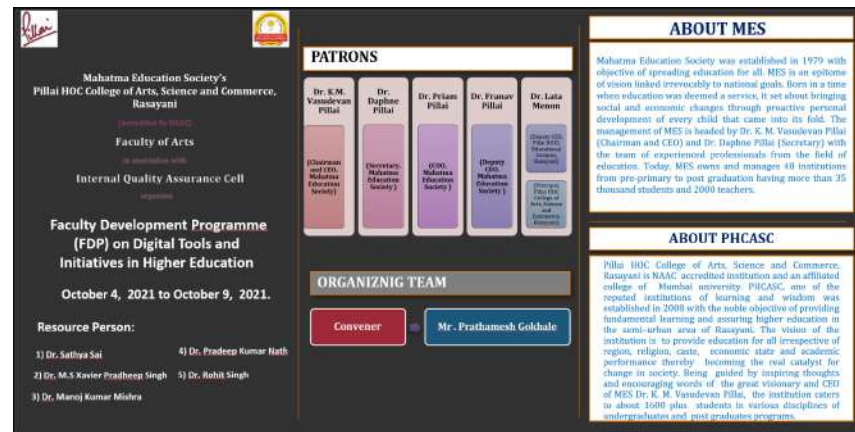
Pillai

Mahatma Education Society's
Pillai HOC College of Arts, Science and Commerce, Rasayani

(Accredited By NAAC)

Faculty of Arts

in association with

Internal Quality Assurance Cell

organizes

Faculty Development Programme (FDP) on Digital Tools and Initiatives in Higher Education

October 4, 2021 to October 9, 2021.

Resource Person:

1) Dr. Sathya Sai

2) Dr. M.S Xavier Pradheep Singh

3) Dr. Manoj Kumar Mishra

4) Dr. Pradeep Kumar Nath

5) Dr. Rohit Singh

PATRONS

Dr. K.M. Vasudevan Pillai
(Chairman and CEO, Mahatma Education Society)

Dr. Daphne Pillai
(Secretary, Mahatma Education Society)

Dr. Priam Pillai
(COO, Mahatma Education Society)

Dr. Pranav Pillai
(Deputy CEO, Mahatma Education Society)

Dr. Lata Menon
(Deputy CEO, Pillai HOC Educational Campus, Rasayani)
(Principal, Pillai HOC College of Arts, Science and Commerce, Rasayani)

ORGANIZNIG TEAM

Convener

Mr. Prathamesh Gokhale

ABOUT MES

Mahatma Education Society was established in 1979 with objective of spreading education for all. MES is an epitome of vision linked irrevocably to national goals. Born in a time when education was deemed a service, it set about bringing social and economic changes through proactive personal development of every child that came into its fold. The management of MES is headed by Dr. K. M. Vasudevan Pillai (Chairman and CEO) and Dr. Daphne Pillai (Secretary) with the team of experienced professionals from the field of education. Today, MES owns and manages 48 institutions from pre-primary to post graduation having more than 35 thousand students and 2000 teachers.

ABOUT PHCASC

Pillai HOC College of Arts, Science and Commerce, Rasayani is NAAC accredited institution and an affiliated college of Mumbai university. PHCASC, one of the reputed institutions of learning and wisdom was established in 2008 with the noble objective of providing fundamental learning and assuring higher education in the semi-urban area of Rasayani. The vision of the institution is to provide education for all irrespective of region, religion, caste, economic state and academic performance thereby becoming the real catalyst for change in society. Being guided by inspiring thoughts and encouraging words of the great visionary and CEO of MES Dr. K. M. Vasudevan Pillai, the institution caters to about 1600 plus students in various disciplines of undergraduates and post graduates programs.